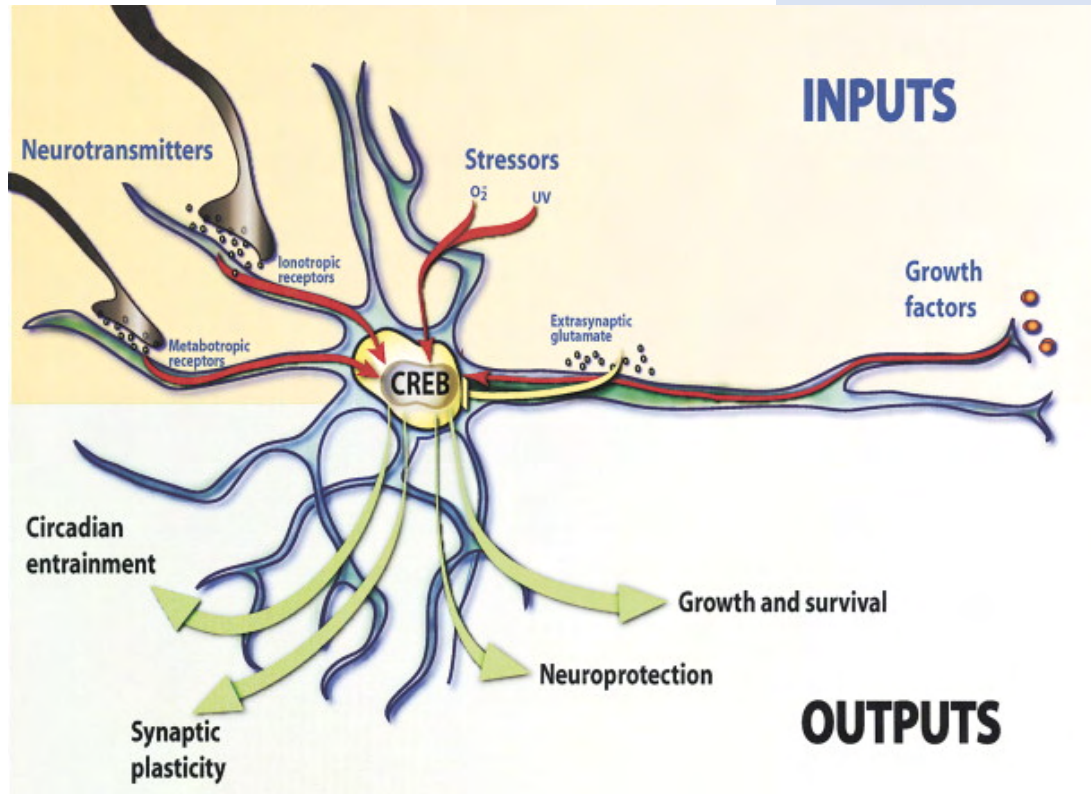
INPUTS

Neurotransmitters

Stressors

$O_2^-$

UV

Ionotropic receptors

Growth factors

Metabotropic receptors

Extrasynaptic glutamate

CREB

Circadian entrainment

Growth and survival

Neuroprotection

Synaptic plasticity

OUTPUTS